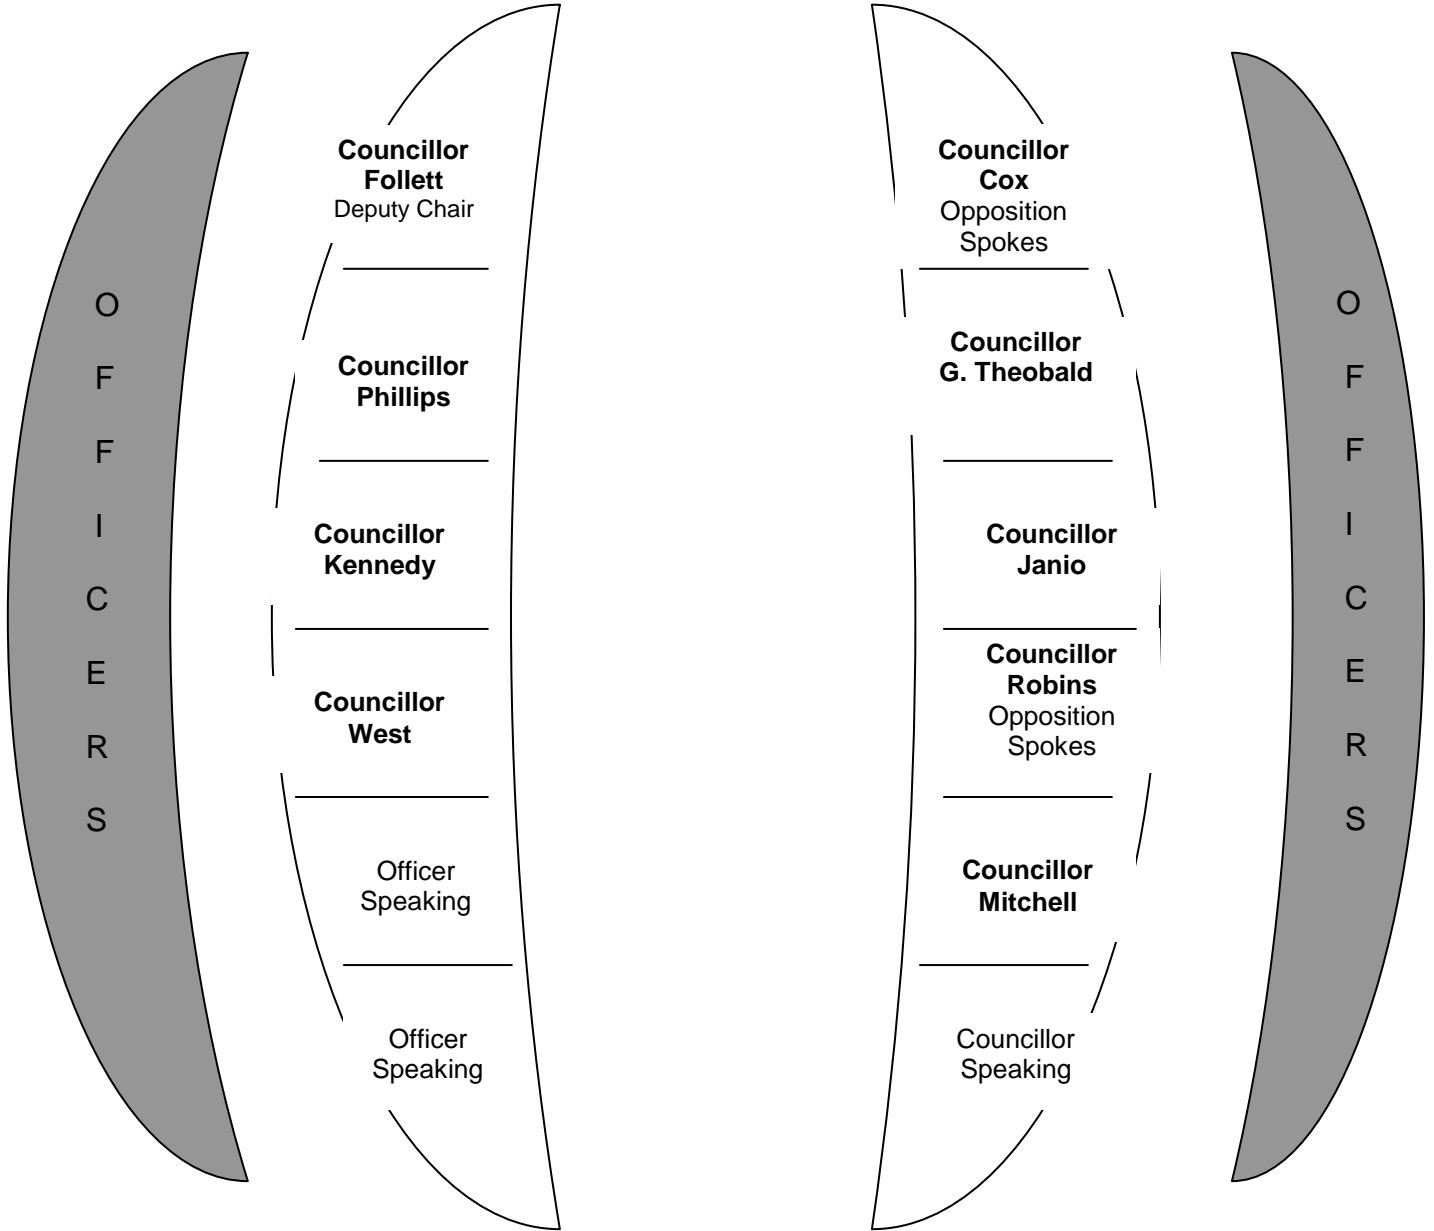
O
F
F
I
C
E
R
S

Councillor Follett
Deputy Chair

Councillor Phillips

Councillor Kennedy

Councillor West

Officer Speaking

Officer Speaking

Councillor Cox
Opposition Spokes

Councillor G. Theobald

Councillor Janio

Councillor Robins
Opposition Spokes

Councillor Mitchell

Councillor Speaking

O
F
F
I
C
E
R
S